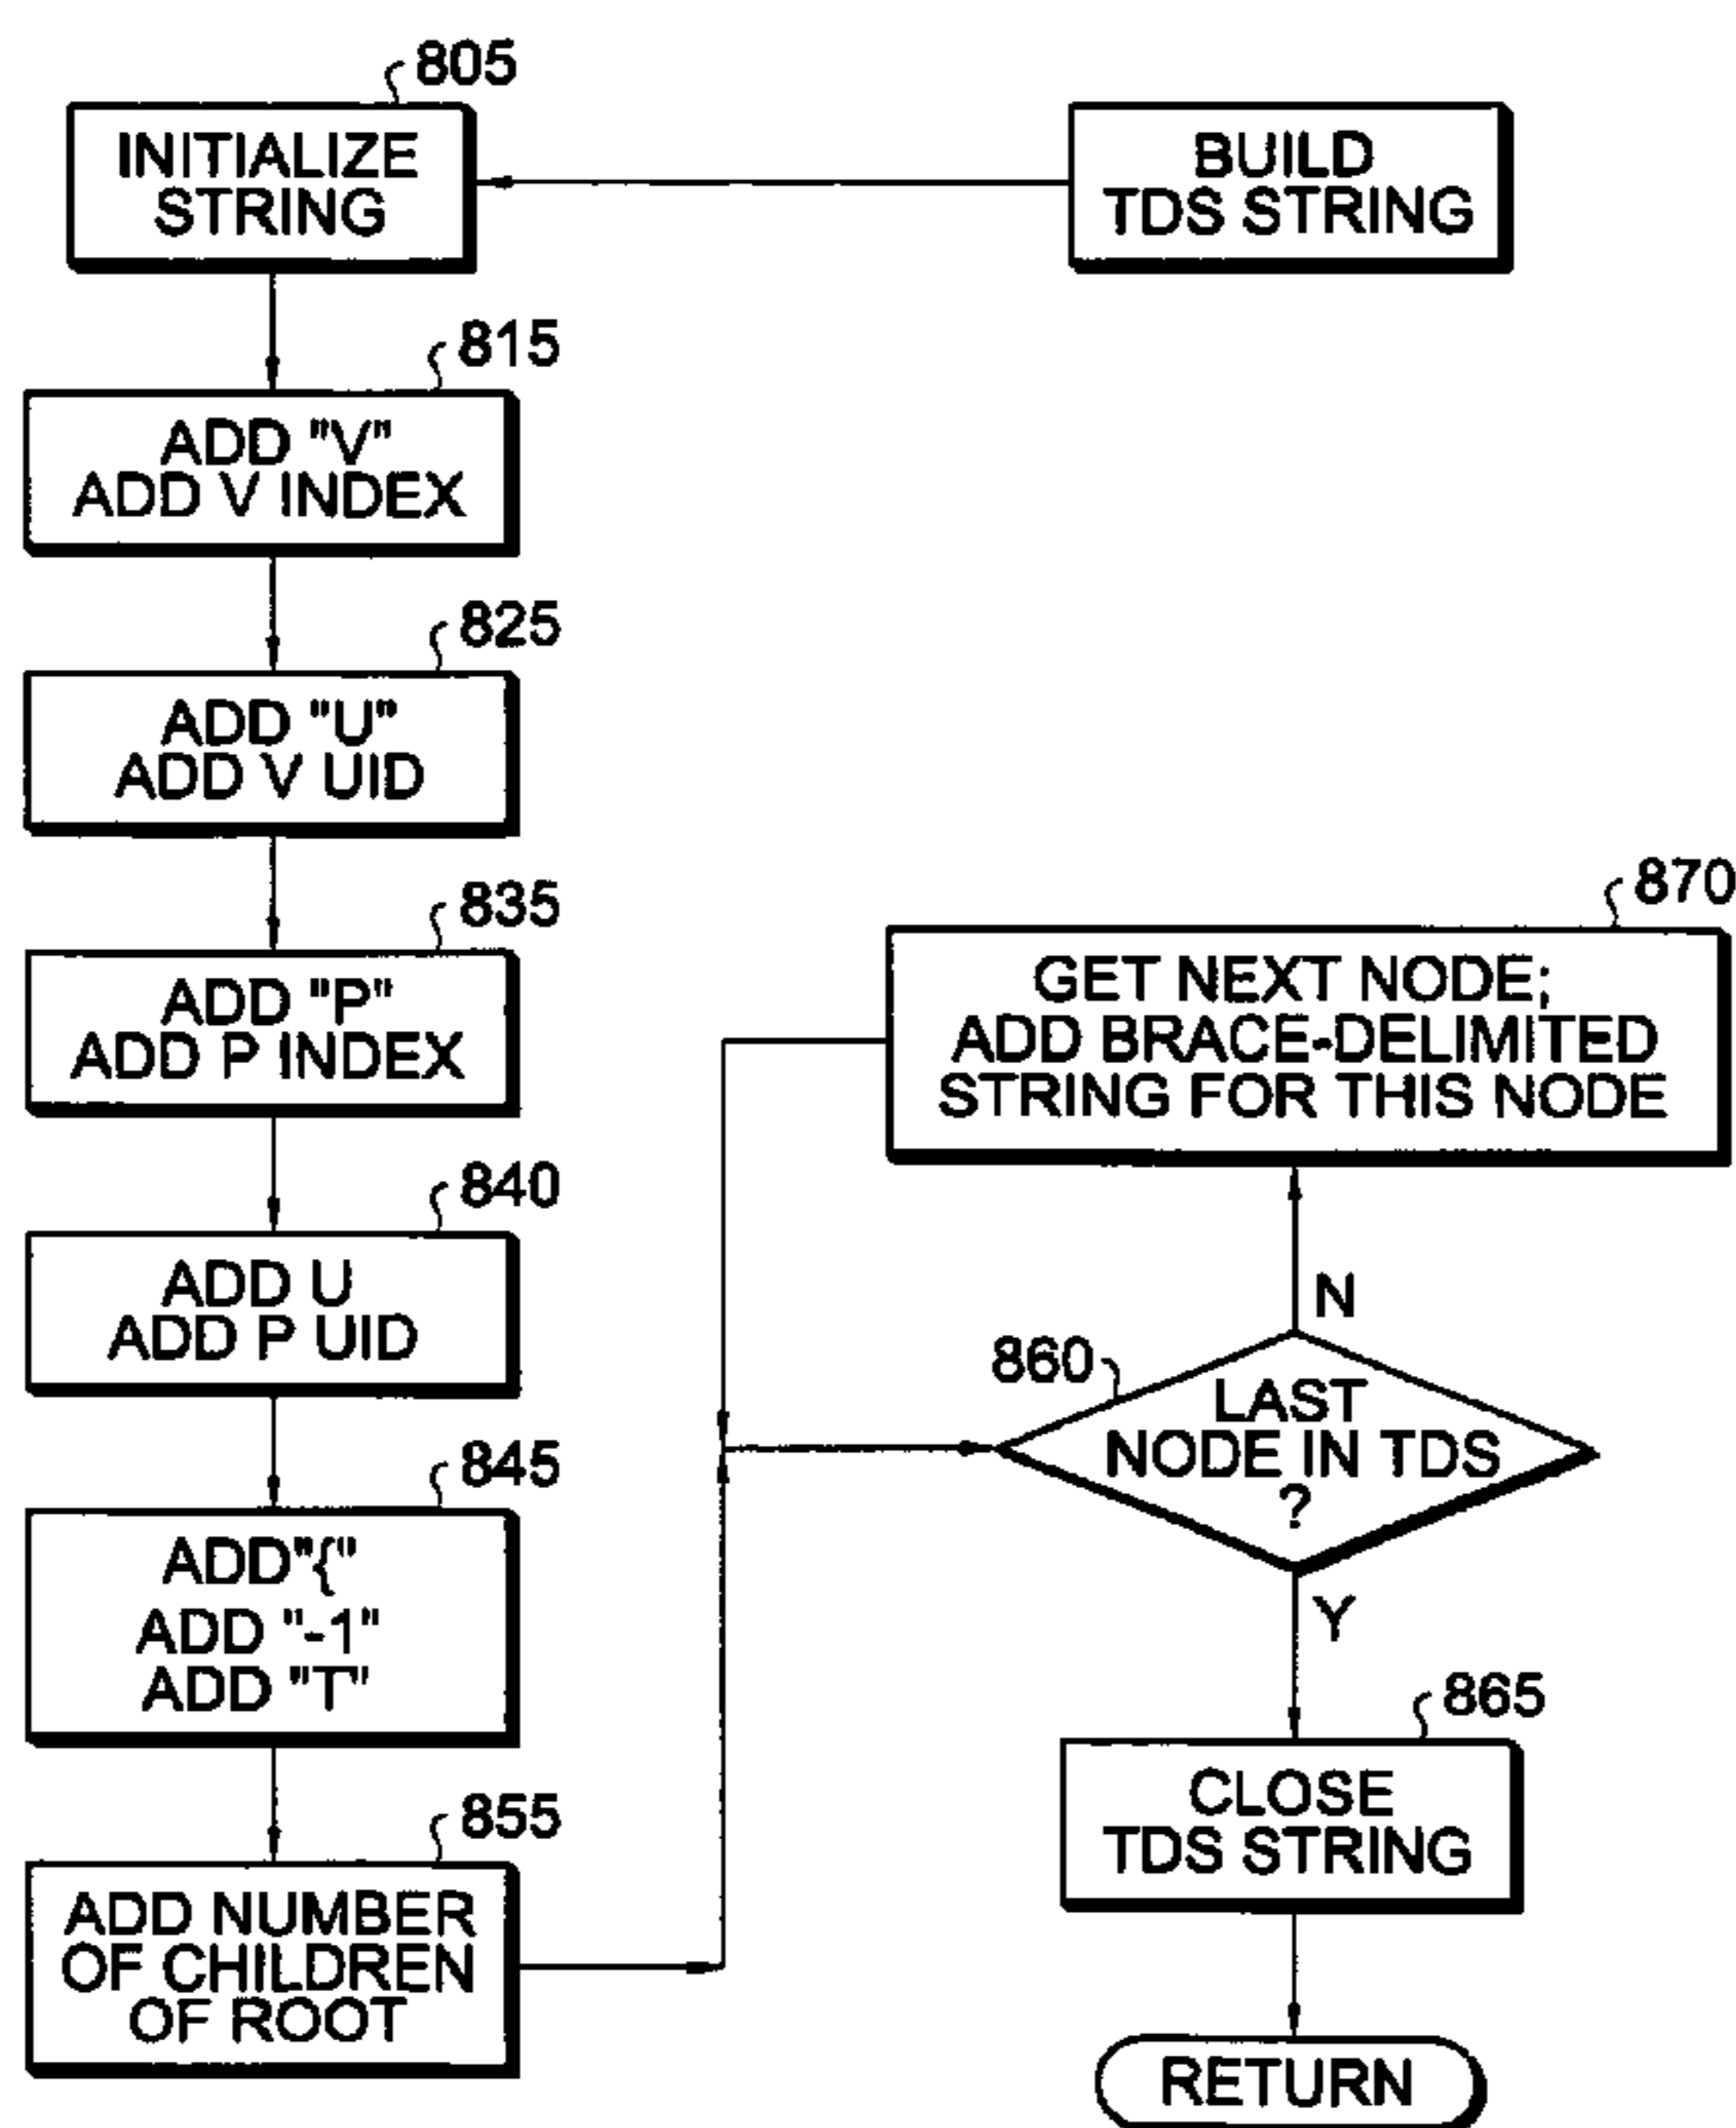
BUILD TDS STRING

805
INITIALIZE STRING

815
ADD "V"
ADD V INDEX

825
ADD "U"
ADD V UID

835
ADD "P"
ADD P INDEX

840
ADD U
ADD P UID

845
ADD"{"
ADD "-1"
ADD "T"

855
ADD NUMBER OF CHILDREN OF ROOT

860
LAST NODE IN TDS ?

N

870
GET NEXT NODE;
ADD BRACE-DELIMITED STRING FOR THIS NODE

Y

865
CLOSE TDS STRING

RETURN